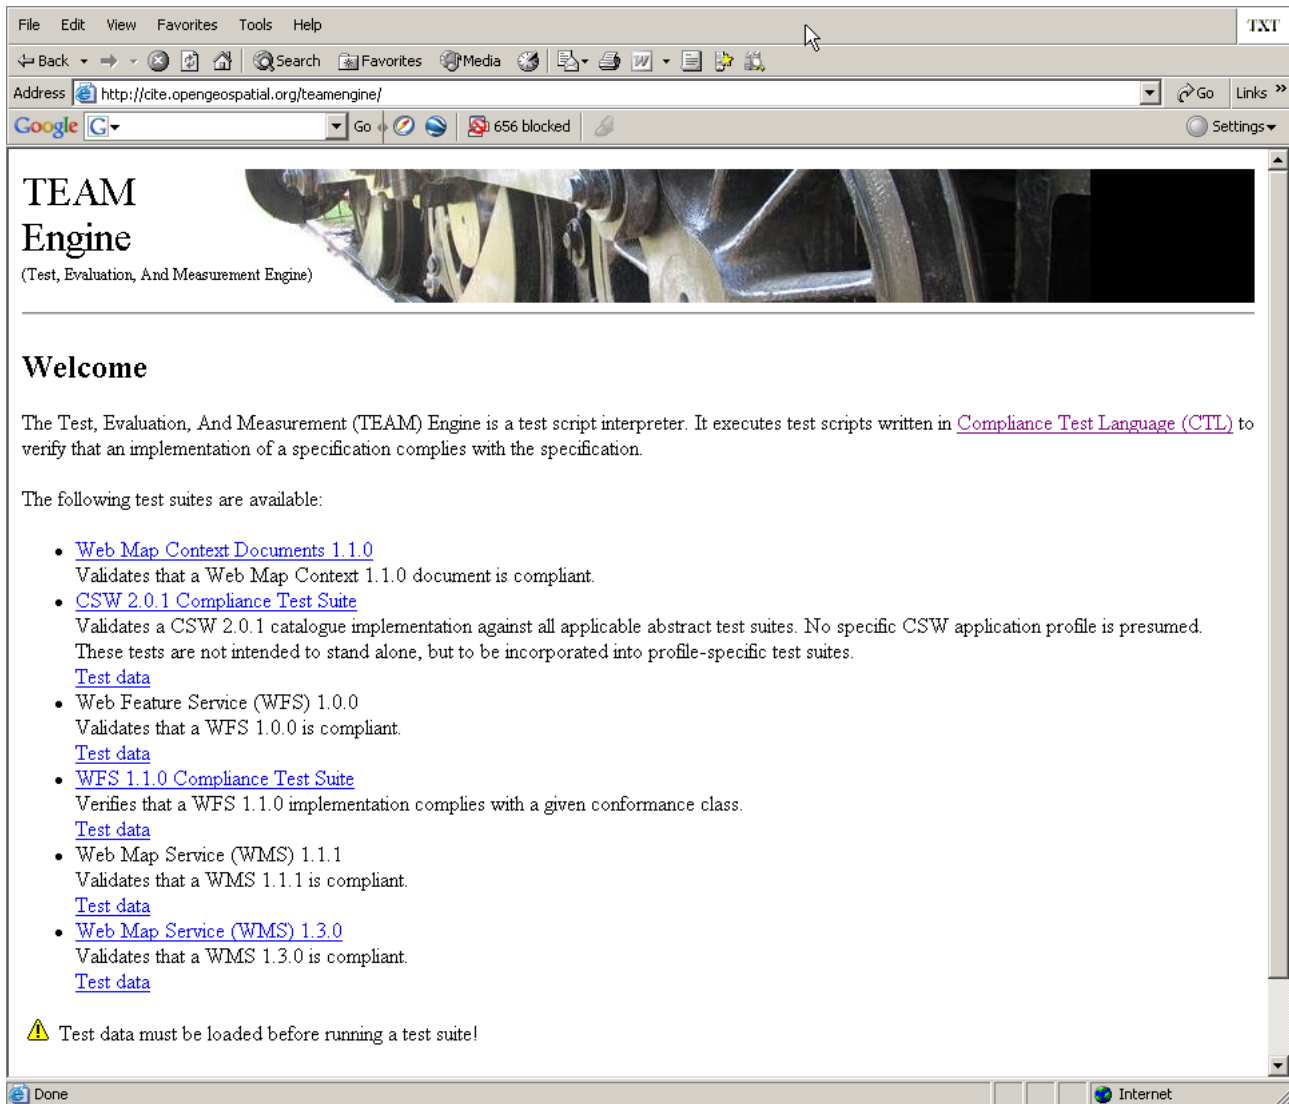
File Edit View Favorites Tools Help

TXT

Back Search Favorites Media

Address http://cite.opengeospatial.org/teamengine/ Go Links

Google G Go 656 blocked Settings

TEAM Engine

(Test, Evaluation, And Measurement Engine)

Welcome

The Test, Evaluation, And Measurement (TEAM) Engine is a test script interpreter. It executes test scripts written in Compliance Test Language (CTL) to verify that an implementation of a specification complies with the specification.

The following test suites are available:

- Web Map Context Documents 1.1.0
Validates that a Web Map Context 1.1.0 document is compliant.
- CSW 2.0.1 Compliance Test Suite
Validates a CSW 2.0.1 catalogue implementation against all applicable abstract test suites. No specific CSW application profile is presumed. These tests are not intended to stand alone, but to be incorporated into profile-specific test suites.
Test data
- Web Feature Service (WFS) 1.0.0
Validates that a WFS 1.0.0 is compliant.
Test data
- WFS 1.1.0 Compliance Test Suite
Verifies that a WFS 1.1.0 implementation complies with a given conformance class.
Test data
- Web Map Service (WMS) 1.1.1
Validates that a WMS 1.1.1 is compliant.
Test data
- Web Map Service (WMS) 1.3.0
Validates that a WMS 1.3.0 is compliant.
Test data

Test data must be loaded before running a test suite!

Done

Internet